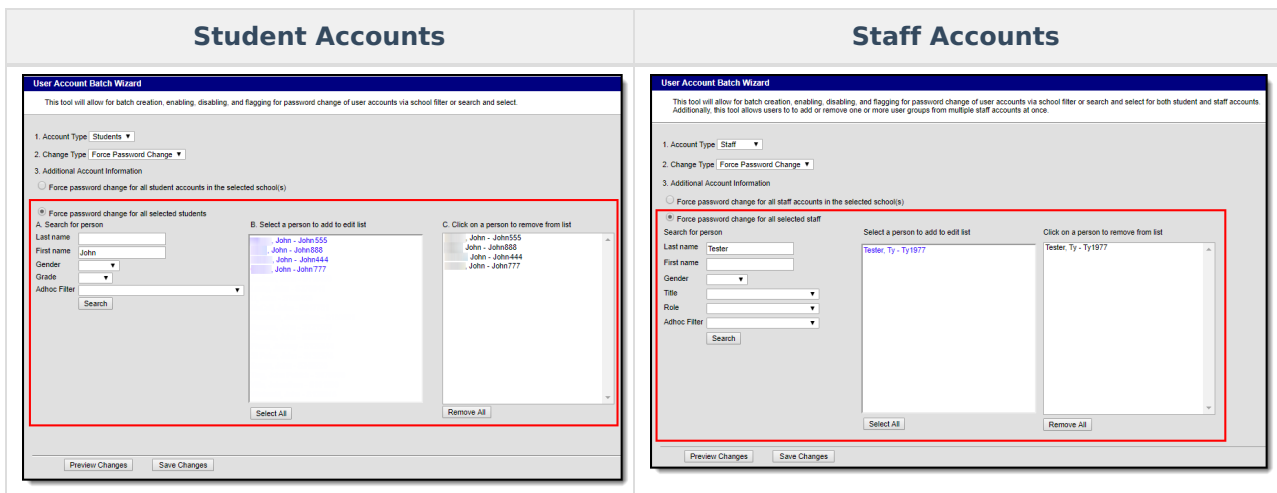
| Student Accounts | Staff Accounts |
|---|---|

User Account Batch Wizard

This tool will allow for batch creation, enabling, disabling, and flagging for password change of user accounts via school filter or search and select.

1. Account Type Students

2. Change Type Force Password Change

3. Additional Account Information

Force password change for all student accounts in the selected school(s)

Force password change for all selected students

A. Search for person

Last name

First name John

Gender

Grade

Adhoc Filter

Search

B. Select a person to add to edit list

, John - John555
, John - John888
, John - John444
, John - John777

Select All

C. Click on a person to remove from list

, John - John555
, John - John888
, John - John444
, John - John777

Remove All

Preview Changes Save Changes

User Account Batch Wizard

This tool will allow for batch creation, enabling, disabling, and flagging for password change of user accounts via school filter or search and select for both student and staff accounts. Additionally, this tool allows users to add or remove one or more user groups from multiple staff accounts at once.

1. Account Type Staff

2. Change Type Force Password Change

3. Additional Account Information

Force password change for all staff accounts in the selected school(s)

Force password change for all selected staff

Search for person

Last name Tester

First name

Gender

Title

Role

Adhoc Filter

Search

Select a person to add to edit list

Tester, Ty - Ty1977

Select All

Click on a person to remove from list

Tester, Ty - Ty1977

Remove All

Preview Changes Save Changes